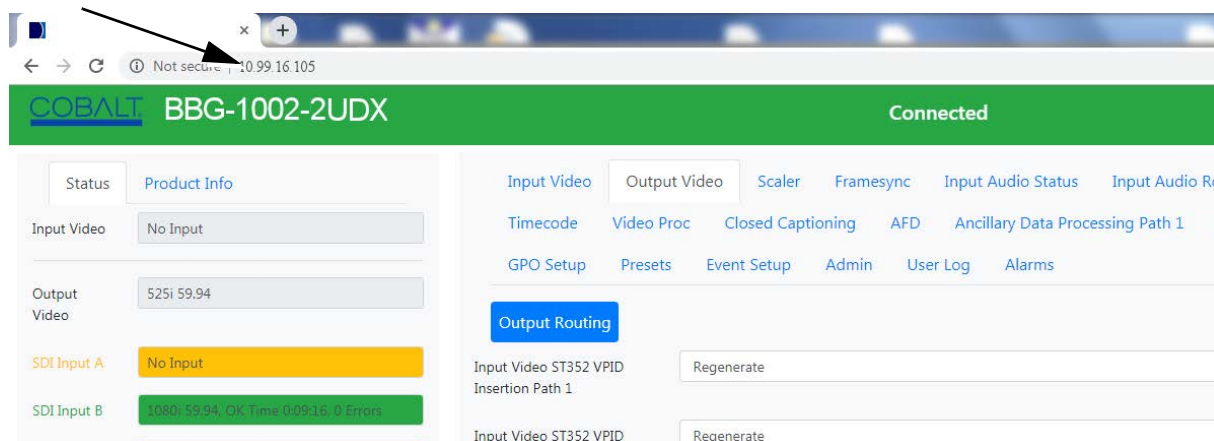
×

Not secure | 10.99.16.105

COBALT BBG-1002-2UDX

Connected

Status Product Info

Input Video No Input

Output Video 525i 59.94

SDI Input A No Input

SDI Input B 1080i 59.94, OK Time 0:09:16, 0 Errors

Input Video Output Video Scaler Framesync Input Audio Status Input Audio Ro

Timecode Video Proc Closed Captioning AFD Ancillary Data Processing Path 1

GPO Setup Presets Event Setup Admin User Log Alarms

Output Routing

Input Video ST352 VPID Insertion Path 1 Regenerate

Input Video ST352 VPID Regenerate